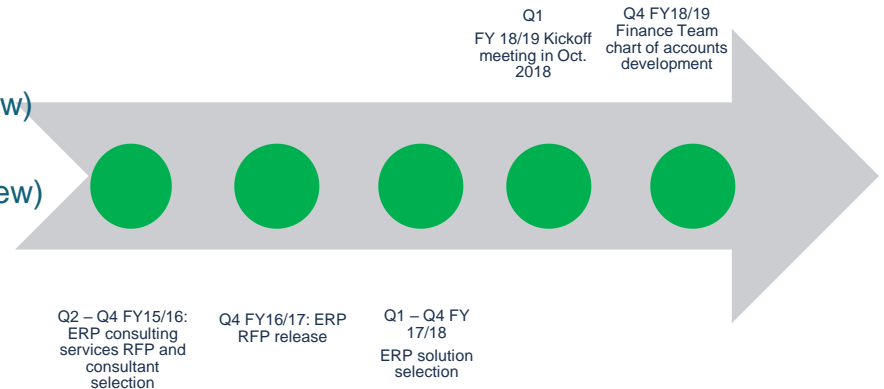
w)

ew)

Q1
FY 18/19 Kickoff meeting in Oct. 2018

Q4 FY18/19
Finance Team chart of accounts development

Q2 – Q4 FY15/16: ERP consulting services RFP and consultant selection

Q4 FY16/17: ERP RFP release

Q1 – Q4 FY 17/18

ERP solution selection